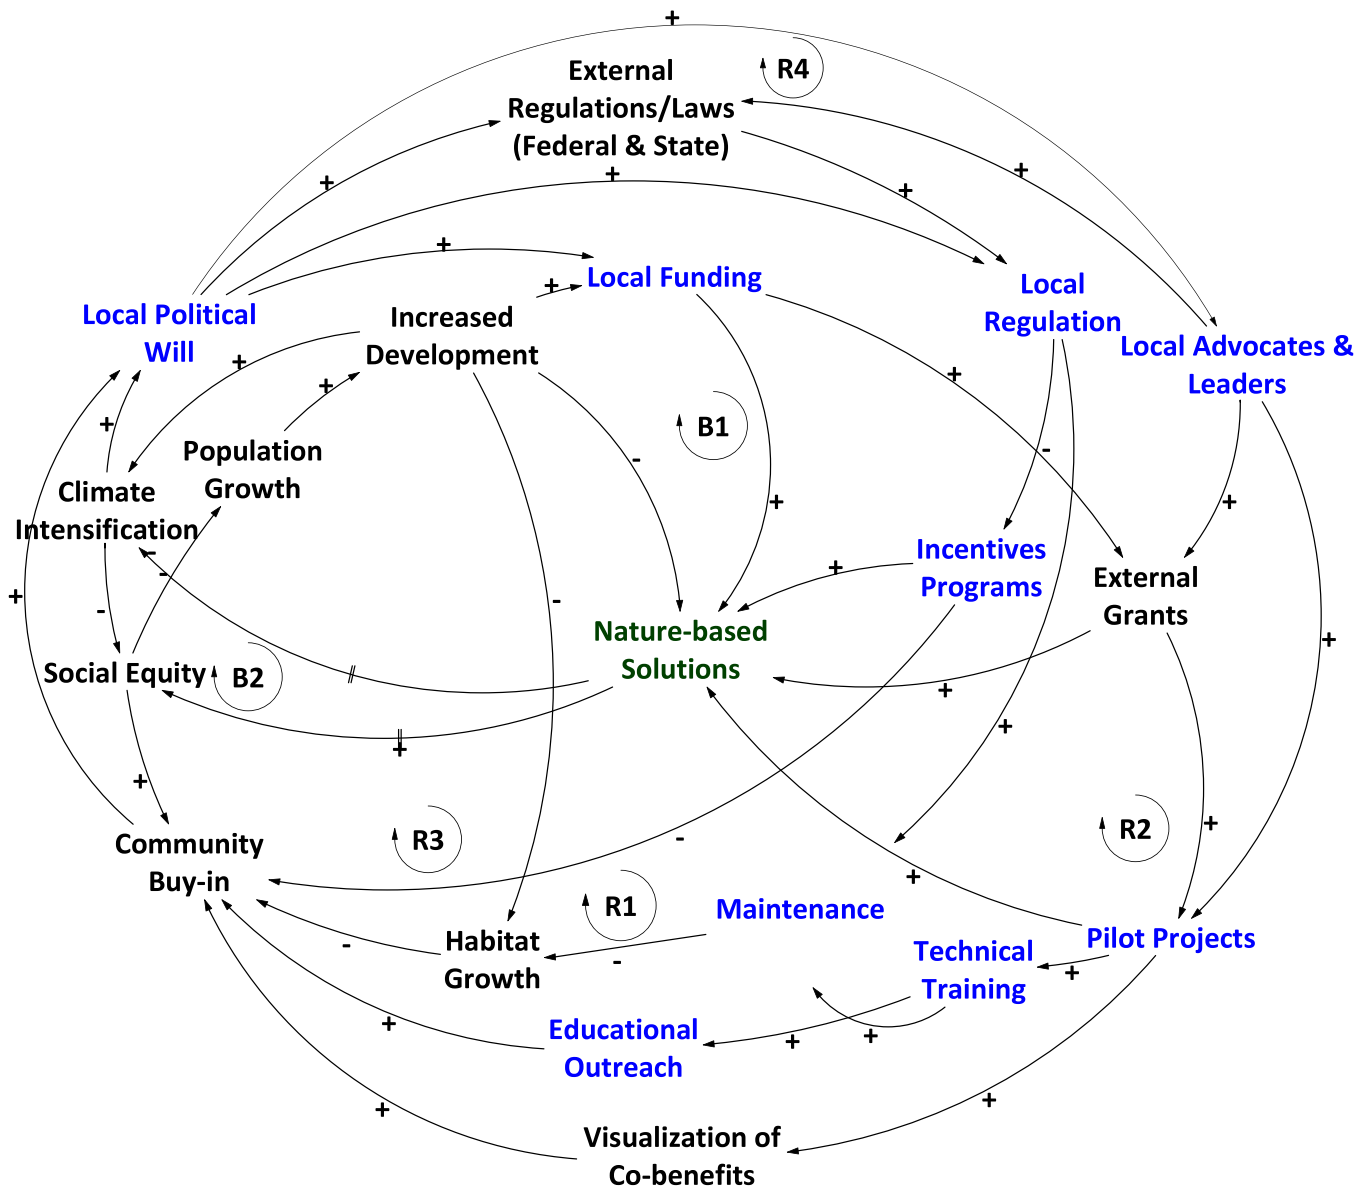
+

External Regulations/Laws (Federal & State)

R4

+

+

+

+

+

+

Local Funding

Local Political Will

Increased Development

Local Regulation

Local Advocates & Leaders

+

+

+

+

B1

-

-

Climate Intensification

Population Growth

+

+

+

Incentives Programs

External Grants

+

-

-

Nature-based Solutions

+

Social Equity

B2

+

+

+

+

+

Community Buy-in

R3

-

R2

+

R1

Maintenance

+

Habitat Growth

-

-

Technical Training

Pilot Projects

+

+

+

Educational Outreach

+

+

+

Visualization of Co-benefits